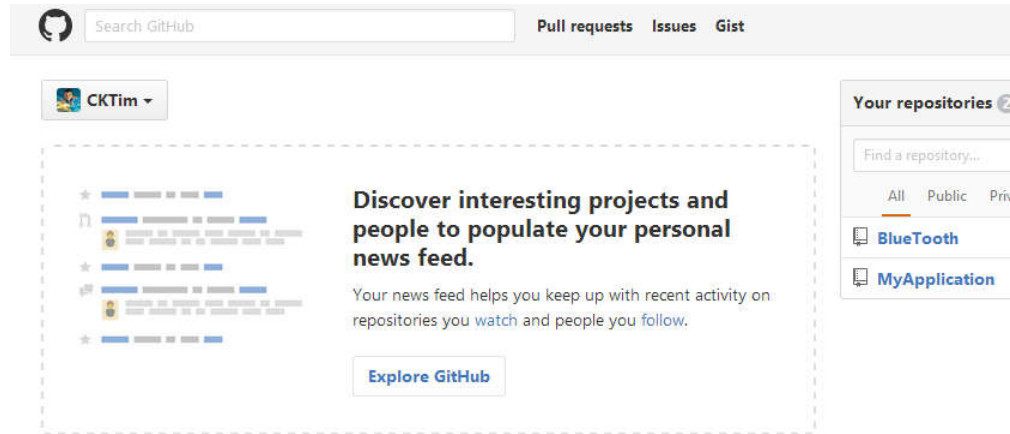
Search GitHub

Pull requests Issues Gist

CKTim

Discover interesting projects and people to populate your personal news feed.

Your news feed helps you keep up with recent activity on repositories you watch and people you follow.

Explore GitHub

Your repositories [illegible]

Find a repository...

All Public Priv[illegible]

BlueTooth

MyApplication